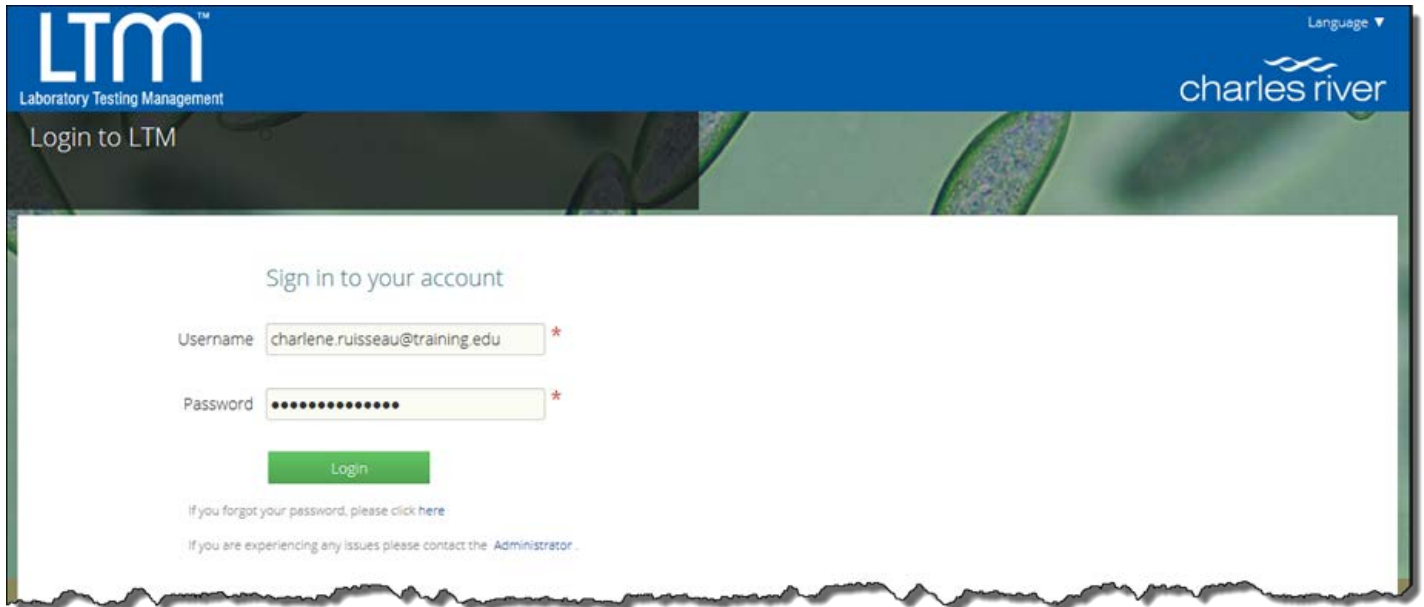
LTM™
Laboratory Testing Management

Language ▼

charles river

Login to LTM

Sign in to your account

Username charlene.ruisseau@training.edu *

Password ••••••••••••••• *

Login

If you forgot your password, please click here

If you are experiencing any issues please contact the Administrator .